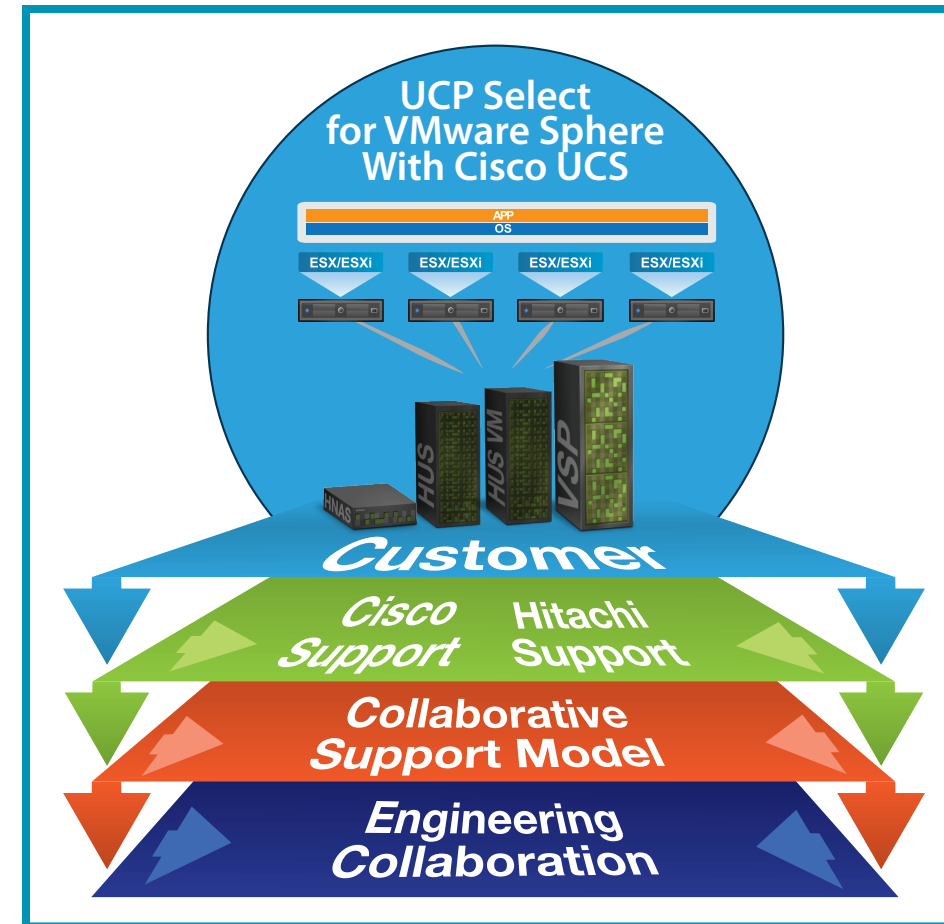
UCP Select for VMware Sphere With Cisco UCS

APP
OS

ESX/ESXi
ESX/ESXi
ESX/ESXi
ESX/ESXi

HNAS
HUS
HUS VM
VSP

Customer

Cisco Support
Hitachi Support

Collaborative Support Model

Engineering Collaboration